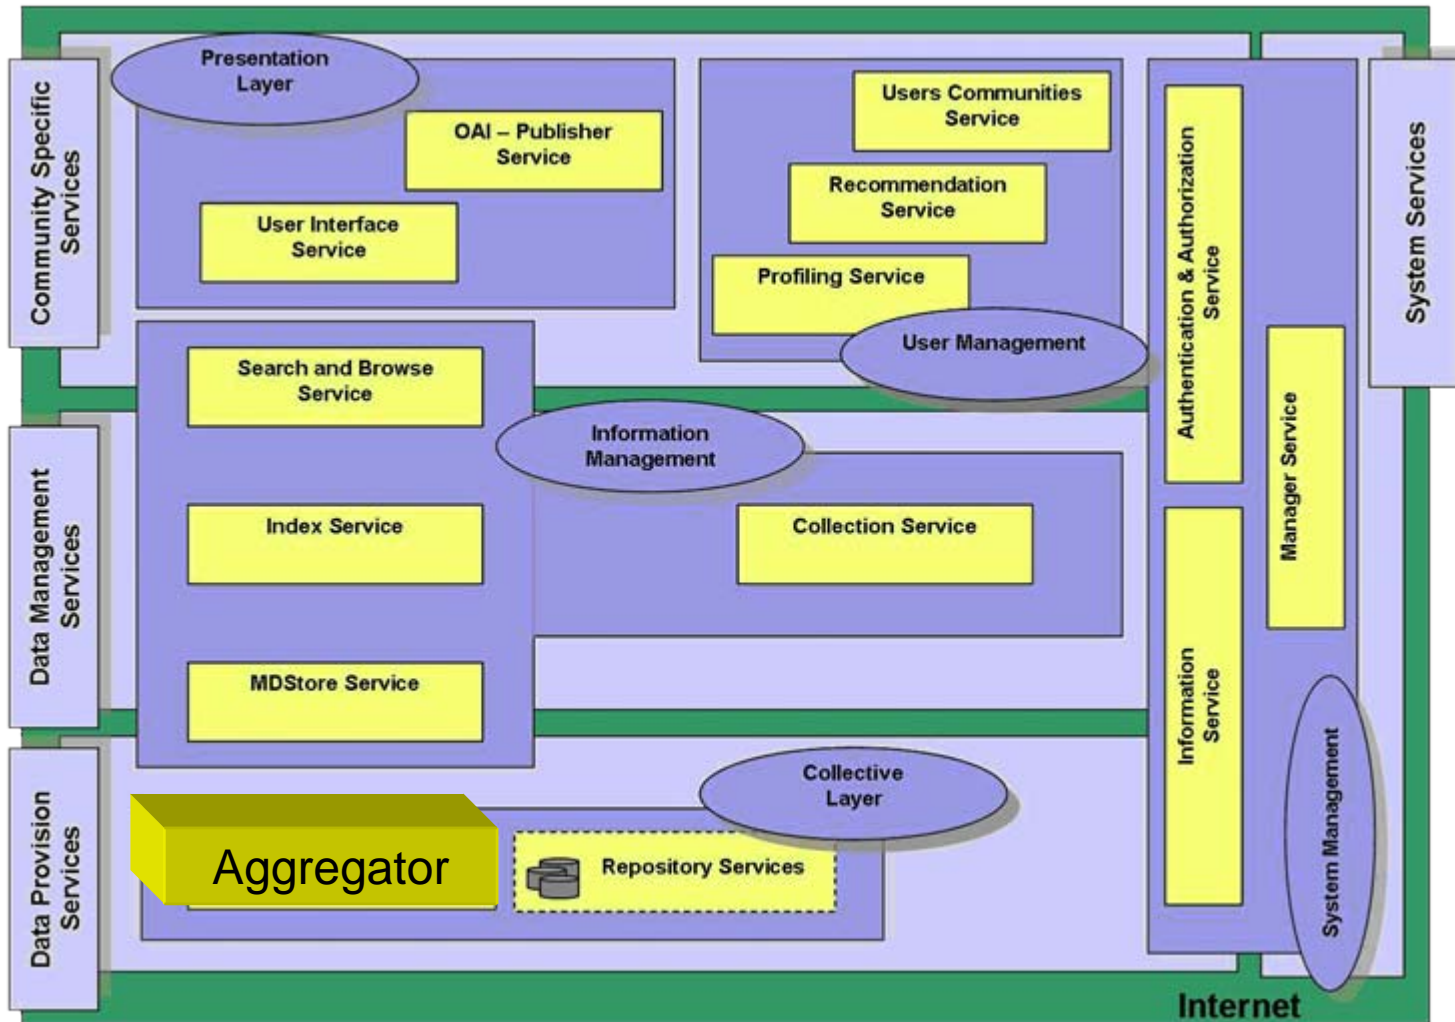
Community Specific Services

Presentation Layer

OAI – Publisher Service

User Interface Service

Users Communities Service

Recommendation Service

Profiling Service

User Management

Authentication & Authorization Service

System Services

Data Management Services

Search and Browse Service

Information Management

Index Service

Collection Service

MDStore Service

Manager Service

Information Service

System Management

Data Provision Services

Collective Layer

Aggregator

Repository Services

Internet